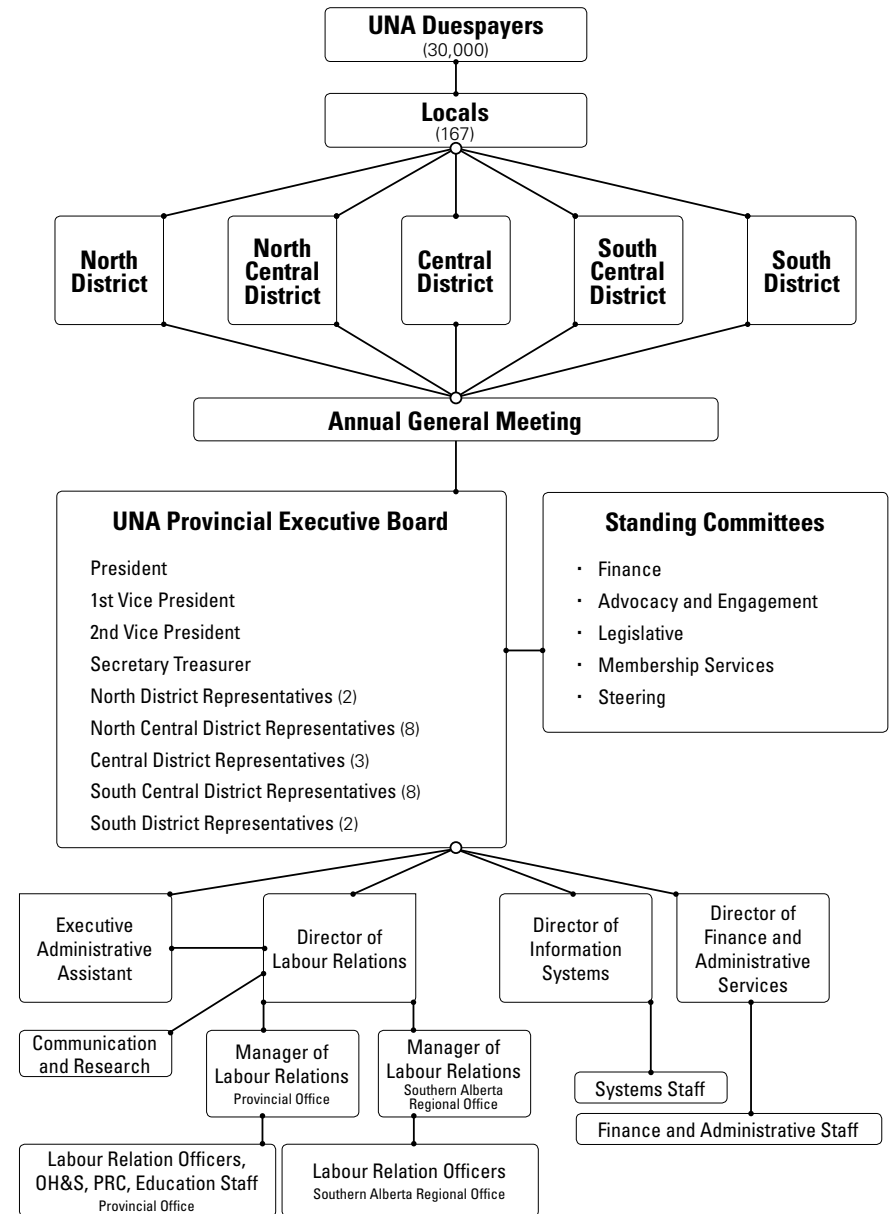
UNA Duespayers
(30,000)

Locals
(167)

North District

North Central District

Central District

South Central District

South District

Annual General Meeting

UNA Provincial Executive Board

President
1st Vice President
2nd Vice President
Secretary Treasurer
North District Representatives (2)
North Central District Representatives (8)
Central District Representatives (3)
South Central District Representatives (8)
South District Representatives (2)

Standing Committees

· Finance
· Advocacy and Engagement
· Legislative
· Membership Services
· Steering

Executive Administrative Assistant

Director of Labour Relations

Director of Information Systems

Director of Finance and Administrative Services

Communication and Research

Manager of Labour Relations
Provincial Office

Manager of Labour Relations
Southern Alberta Regional Office

Systems Staff

Finance and Administrative Staff

Labour Relation Officers, OH&S, PRC, Education Staff
Provincial Office

Labour Relation Officers
Southern Alberta Regional Office